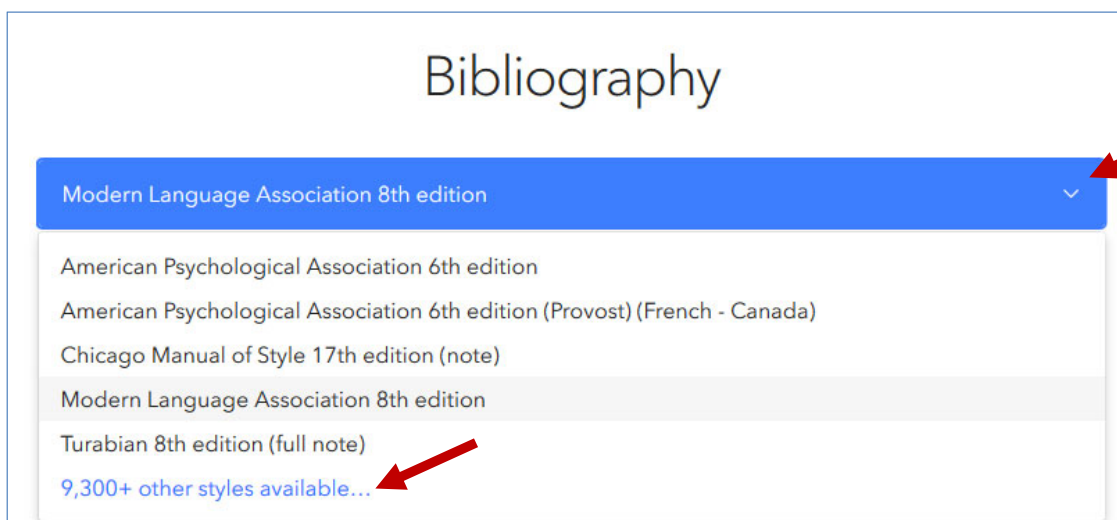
Bibliography

Modern Language Association 8th edition

American Psychological Association 6th edition
American Psychological Association 6th edition (Provost) (French - Canada)
Chicago Manual of Style 17th edition (note)
Modern Language Association 8th edition
Turabian 8th edition (full note)
9,300+ other styles available...